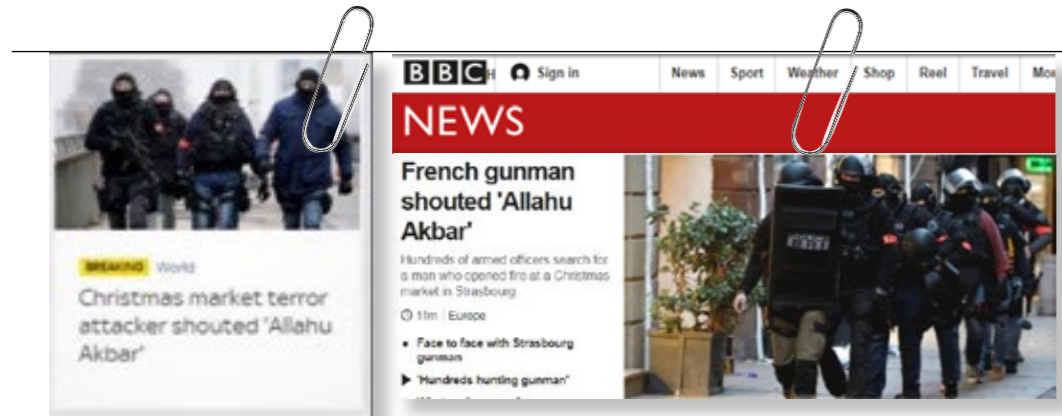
BREAKING World

Christmas market terror attacker shouted "Allahu Akbar"

BBC Sign in News Sport Weather Shop Reel Travel Mo

NEWS

French gunman shouted 'Allahu Akbar'

Hundreds of armed officers search for a man who opened fire at a Christmas market in Strasbourg.

11m Europe

Face to face with Strasbourg gunman

'Hundreds hunting gunman'

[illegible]